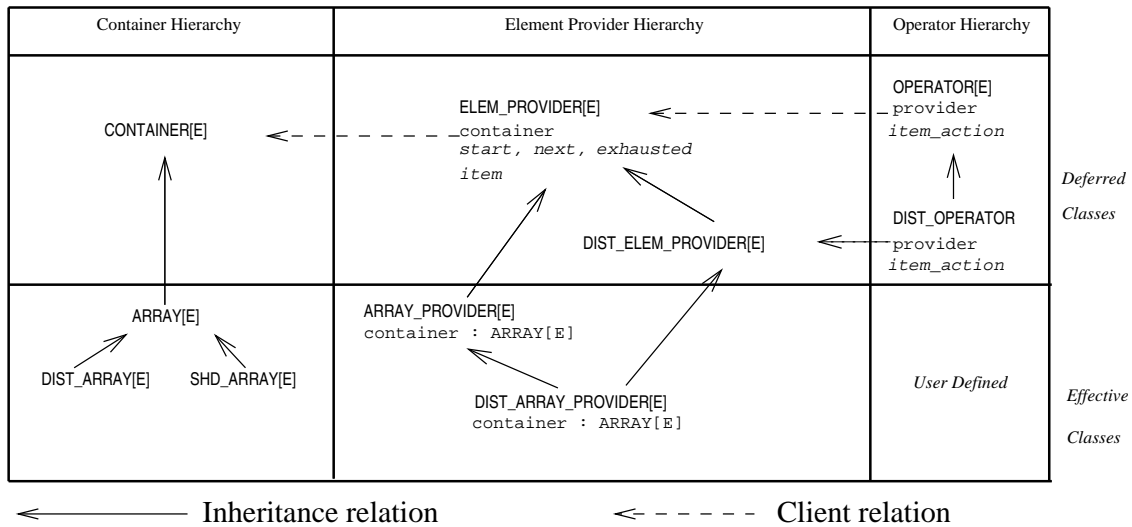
| Container Hierarchy | Element Provider Hierarchy | Operator Hierarchy |
|---|---|---|
| CONTAINER[E] | ELEM_PROVIDER[E] container *start, next, exhausted item* DIST_ELEM_PROVIDER[E] | OPERATOR[E] provider *item_action* DIST_OPERATOR provider *item_action* |
| ARRAY[E] DIST_ARRAY[E] SHD_ARRAY[E] | ARRAY_PROVIDER[E] container : ARRAY[E] DIST_ARRAY_PROVIDER[E] container : ARRAY[E] | *User Defined* |

*Deferred Classes*

*Effective Classes*

Inheritance relation

Client relation